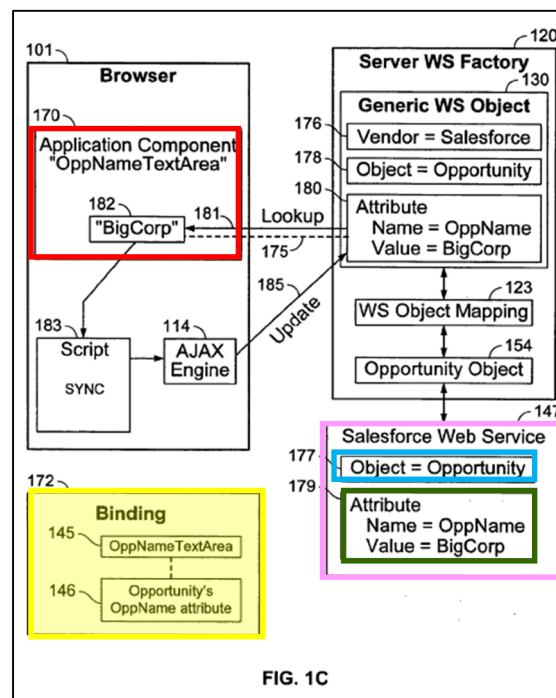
101
Browser

170
Application Component "OppNameTextArea"

182
"BigCorp"
181

183
Script
SYNC

114
AJAX Engine

172
Binding
145
OppNameTextArea
146
Opportunity's OppName attribute

120
Server WS Factory
130
Generic WS Object
176
Vendor = Salesforce
178
Object = Opportunity
180
Attribute
Name = OppName
Value = BigCorp

Lookup
175
185
Update

WS Object Mapping
123
154
Opportunity Object

147
Salesforce Web Service
177
Object = Opportunity
179
Attribute
Name = OppName
Value = BigCorp

FIG. 1C